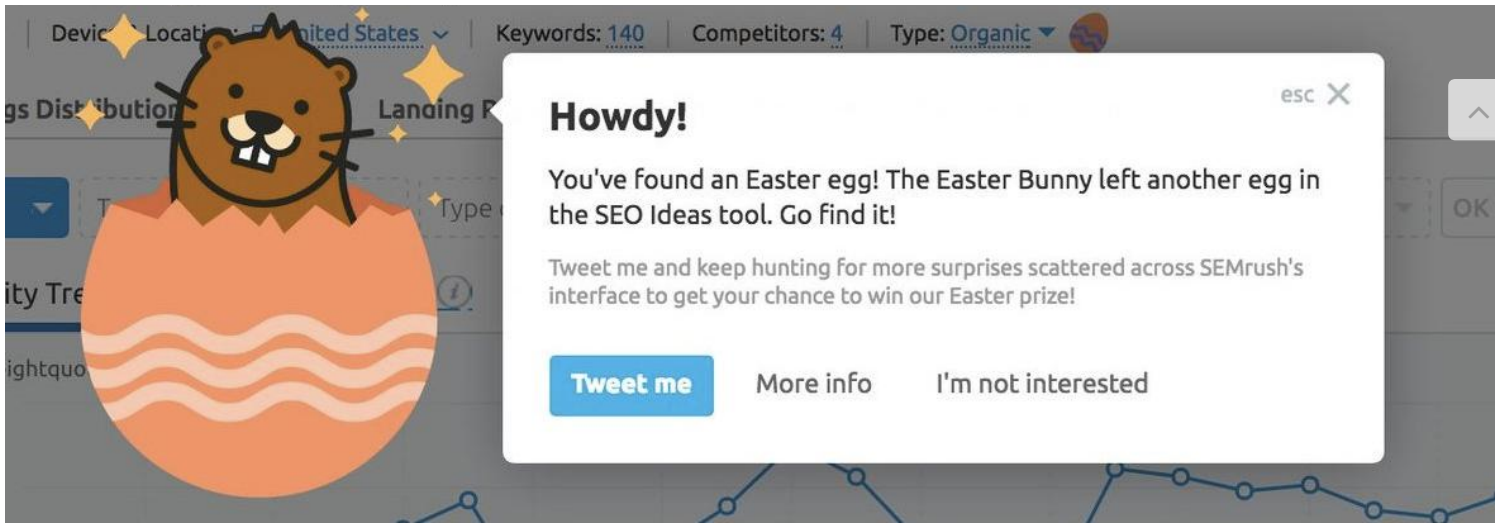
Devic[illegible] Locati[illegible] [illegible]nited States Keywords: 140 Competitors: 4 Type: Organic

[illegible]gs Dist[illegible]bution Landing P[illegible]

T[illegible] Type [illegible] OK

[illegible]ity Tre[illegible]

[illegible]ightquo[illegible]

esc

Howdy!

You've found an Easter egg! The Easter Bunny left another egg in the SEO Ideas tool. Go find it!

Tweet me and keep hunting for more surprises scattered across SEMrush's interface to get your chance to win our Easter prize!

Tweet me More info I'm not interested